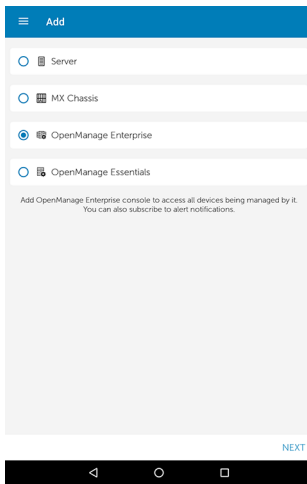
Add

Server

MX Chassis

OpenManage Enterprise

OpenManage Essentials

Add OpenManage Enterprise console to access all devices being managed by it. You can also subscribe to alert notifications.

NEXT